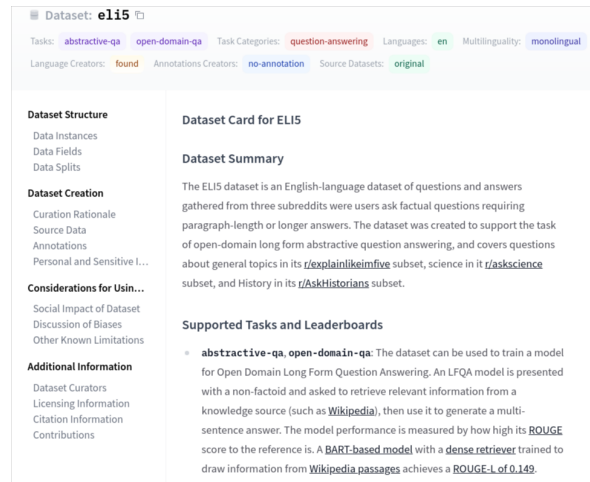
Dataset: eli5

Tasks: abstractive-qa open-domain-qa Task Categories: question-answering Languages: en Multilinguality: monolingual Language Creators: found Annotations Creators: no-annotation Source Datasets: original

Dataset Structure
Data Instances
Data Fields
Data Splits

Dataset Creation
Curation Rationale
Source Data
Annotations
Personal and Sensitive I...

Considerations for Usin...
Social Impact of Dataset
Discussion of Biases
Other Known Limitations

Additional Information
Dataset Curators
Licensing Information
Citation Information
Contributions

Dataset Card for ELI5

Dataset Summary

The ELI5 dataset is an English-language dataset of questions and answers gathered from three subreddits were users ask factual questions requiring paragraph-length or longer answers. The dataset was created to support the task of open-domain long form abstractive question answering, and covers questions about general topics in its r/explainlikeimfive subset, science in it r/askscience subset, and History in its r/AskHistorians subset.

Supported Tasks and Leaderboards

• abstractive-qa, open-domain-qa: The dataset can be used to train a model for Open Domain Long Form Question Answering. An LFQA model is presented with a non-factoid and asked to retrieve relevant information from a knowledge source (such as Wikipedia), then use it to generate a multi-sentence answer. The model performance is measured by how high its ROUGE score to the reference is. A BART-based model with a dense retriever trained to draw information from Wikipedia passages achieves a ROUGE-L of 0.149.